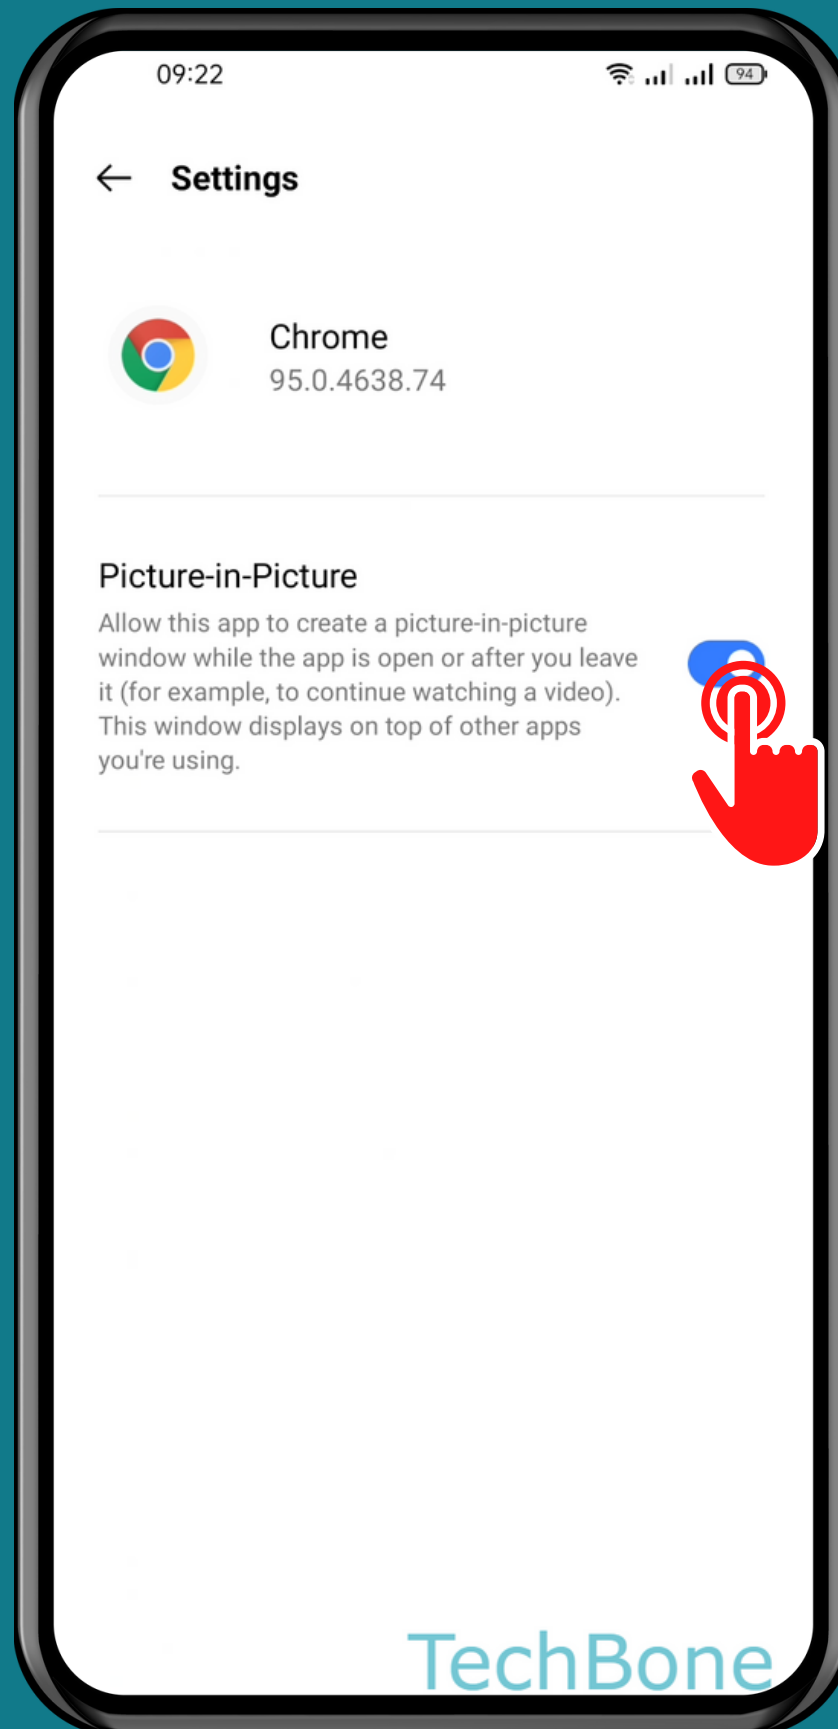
09:22

94

Settings

Chrome
95.0.4638.74

Picture-in-Picture
Allow this app to create a picture-in-picture window while the app is open or after you leave it (for example, to continue watching a video). This window displays on top of other apps you're using.

TechBone